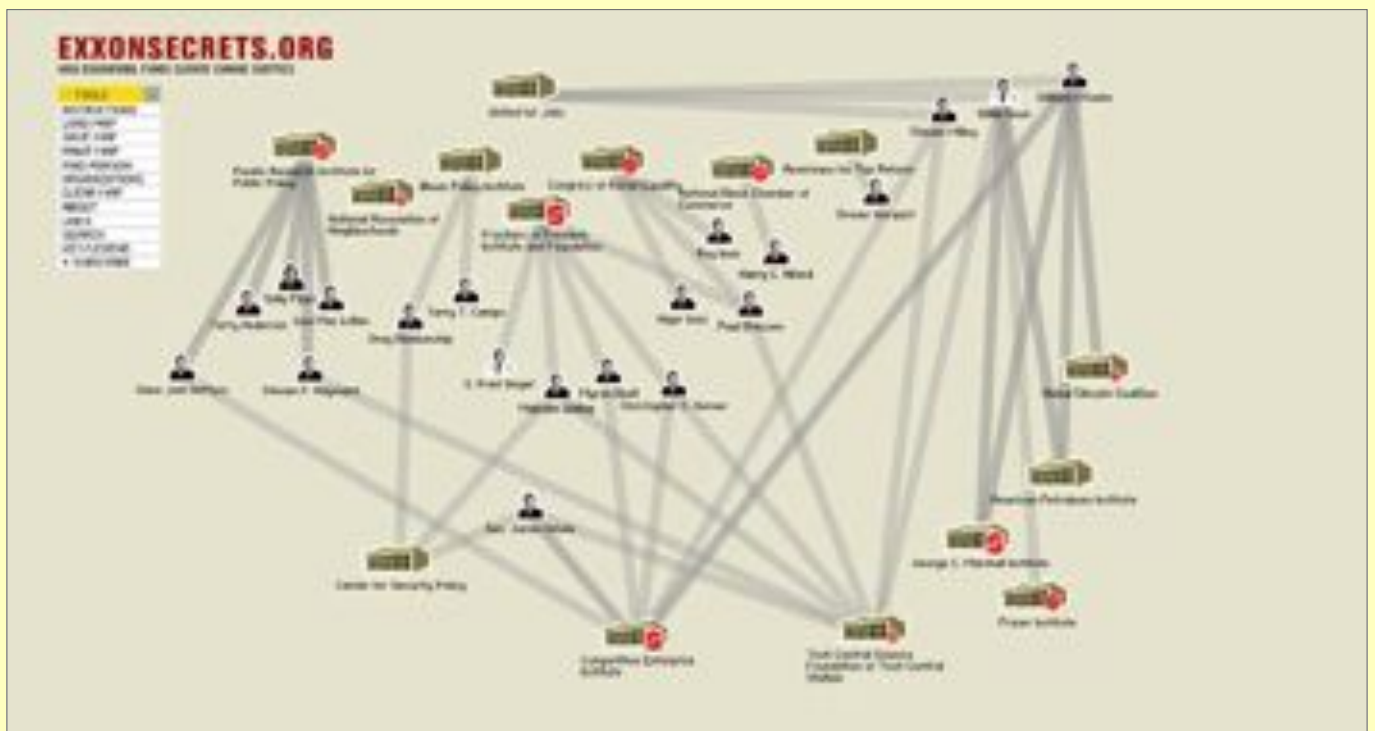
EXXONSECRETS.ORG
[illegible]

TOOLS
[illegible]

Heartland Institute
George C. Marshall Institute
American Petroleum Institute
Global Climate Coalition
Fraser Institute
Competitive Enterprise Institute
Center for Security Policy
Tech Central Science Foundation or Tech Central Station
Frontiers of Freedom Institute and Foundation
National Association of Neighborhoods
Pacific Research Institute for Public Policy
Mont Pelerin Society
Congress of Racial Equality
National Black Chamber of Commerce
Americans for Tax Reform
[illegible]
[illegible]